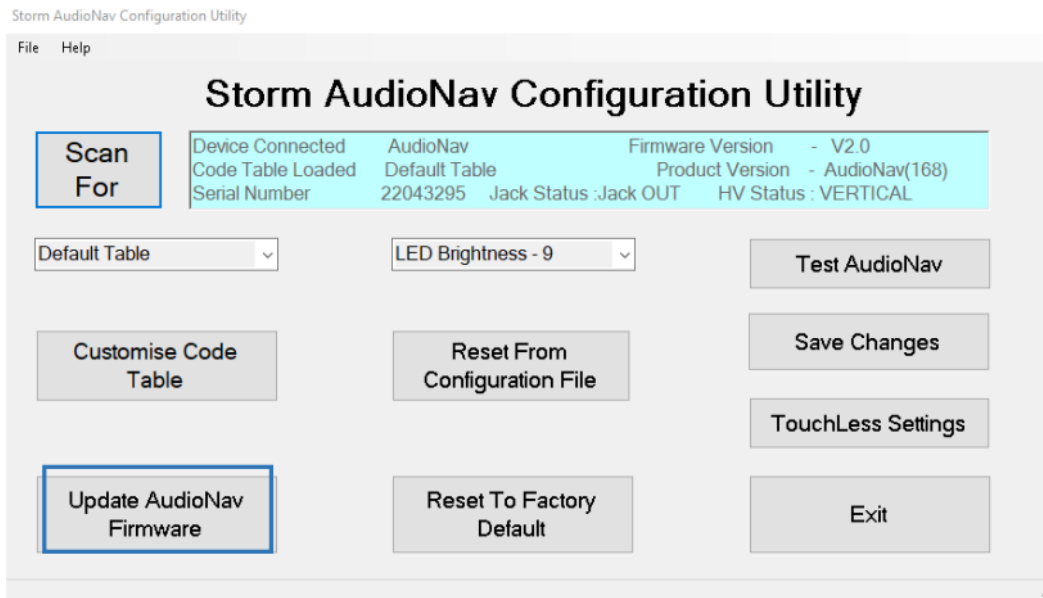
Storm AudioNav Configuration Utility

File Help

Storm AudioNav Configuration Utility

Scan For

Device Connected AudioNav Firmware Version - V2.0
Code Table Loaded Default Table Product Version - AudioNav(168)
Serial Number 22043295 Jack Status :Jack OUT HV Status : VERTICAL

Default Table

LED Brightness - 9

Test AudioNav

Customise Code Table

Reset From Configuration File

Save Changes

TouchLess Settings

Update AudioNav Firmware

Reset To Factory Default

Exit